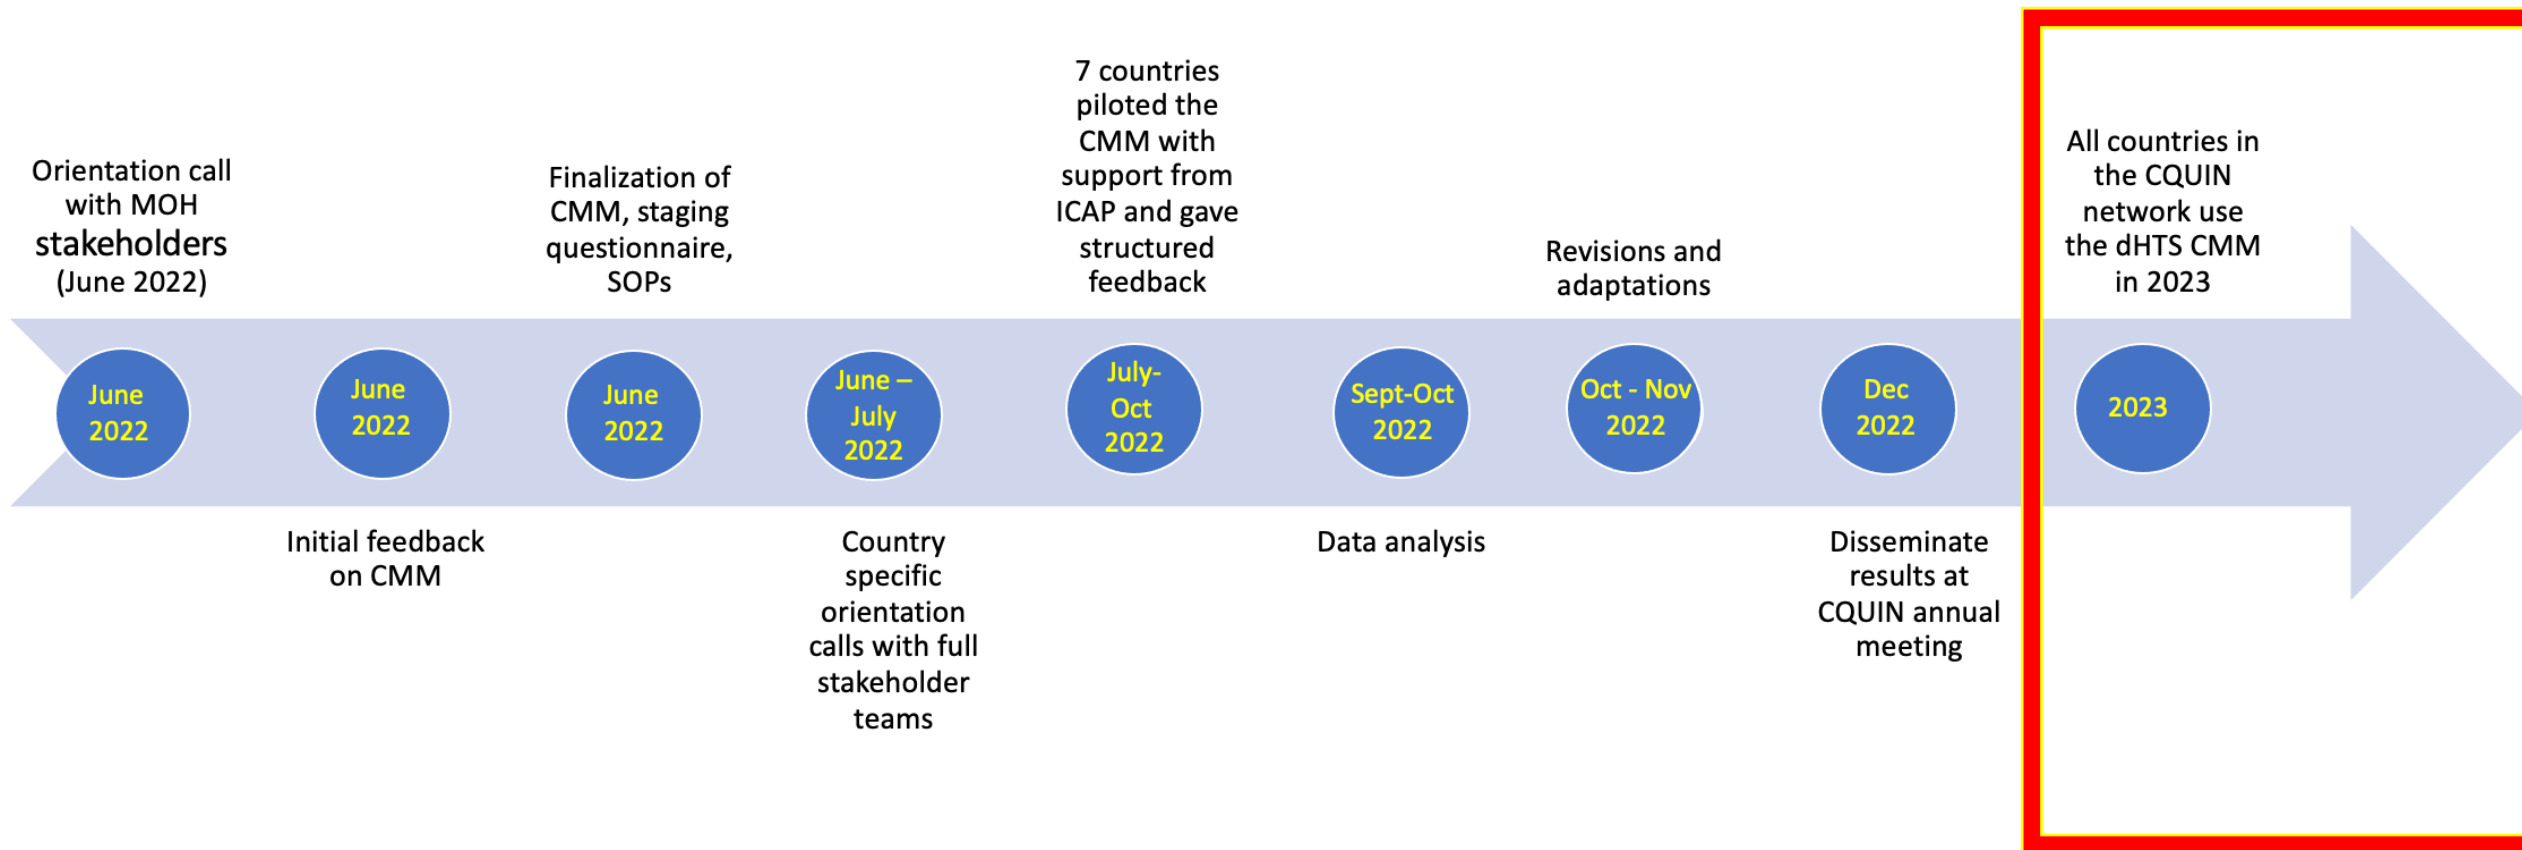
Orientation call with MOH stakeholders (June 2022)

Finalization of CMM, staging questionnaire, SOPs

7 countries piloted the CMM with support from ICAP and gave structured feedback

Revisions and adaptations

All countries in the CQUIN network use the dHTS CMM in 2023

June 2022

June 2022

June 2022

June – July 2022

July-Oct 2022

Sept-Oct 2022

Oct - Nov 2022

Dec 2022

2023

Initial feedback on CMM

Country specific orientation calls with full stakeholder teams

Data analysis

Disseminate results at CQUIN annual meeting